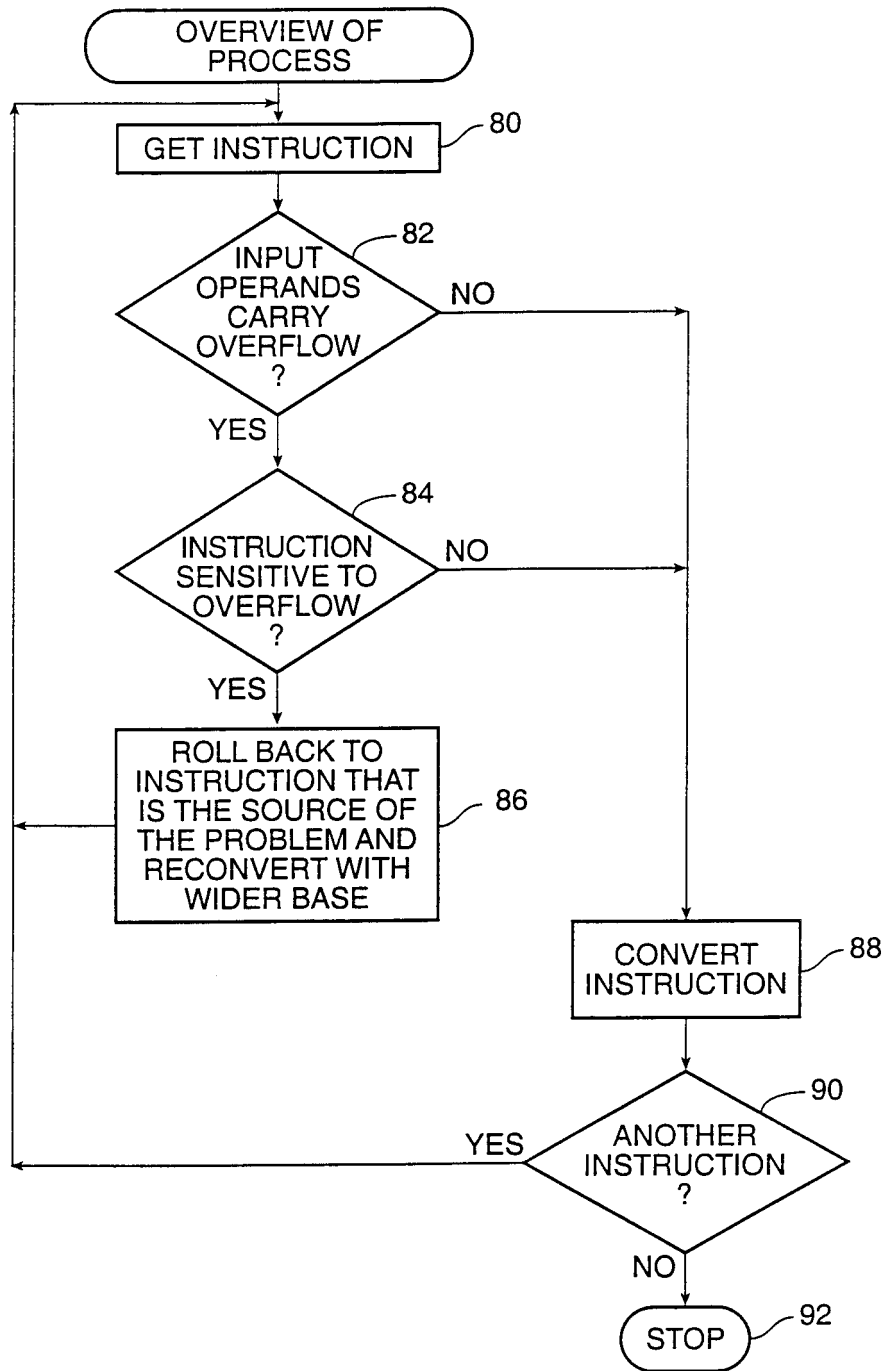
OVERVIEW OF PROCESS

GET INSTRUCTION

80

INPUT OPERANDS CARRY OVERFLOW ?

82

NO

YES

INSTRUCTION SENSITIVE TO OVERFLOW ?

84

NO

YES

ROLL BACK TO INSTRUCTION THAT IS THE SOURCE OF THE PROBLEM AND RECONVERT WITH WIDER BASE

86

CONVERT INSTRUCTION

88

YES

ANOTHER INSTRUCTION ?

90

NO

STOP

92